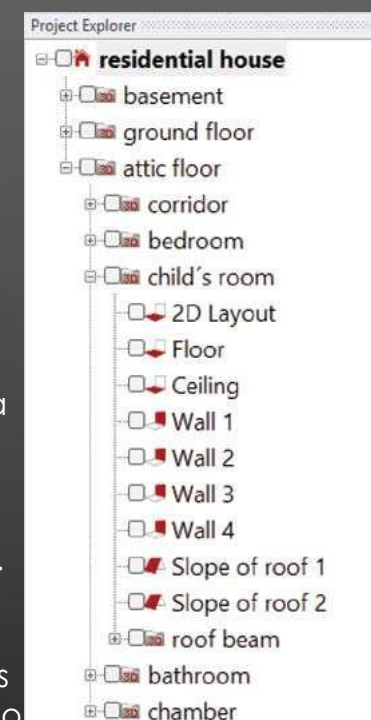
Project Explorer

residential house
basement
ground floor
attic floor
corridor
bedroom
child´s room
2D Layout
Floor
Ceiling
Wall 1
Wall 2
Wall 3
Wall 4
Slope of roof 1
Slope of roof 2
roof beam
bathroom
chamber